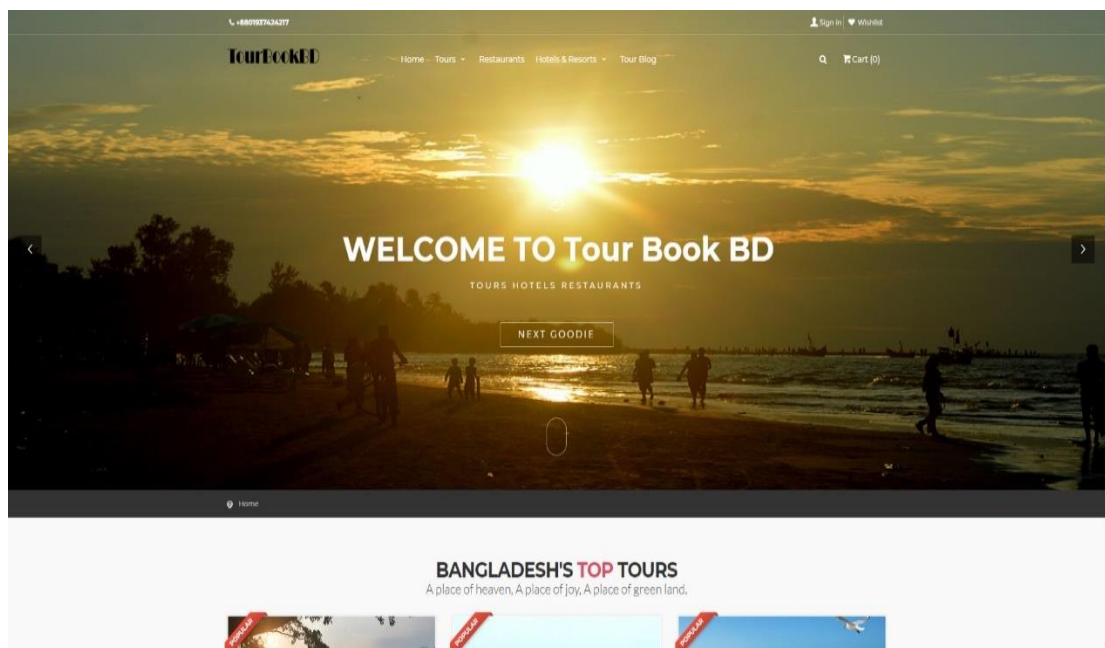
+8801937424377

Sign in | Wishlist

TourBookBD

Home Tours Restaurants Hotels & Resorts Tour Blog

Cart (0)

WELCOME TO Tour Book BD

TOURS HOTELS RESTAURANTS

NEXT GOODIE

Home

BANGLADESH'S TOP TOURS

A place of heaven, A place of joy, A place of green land.

POPULAR

POPULAR

POPULAR